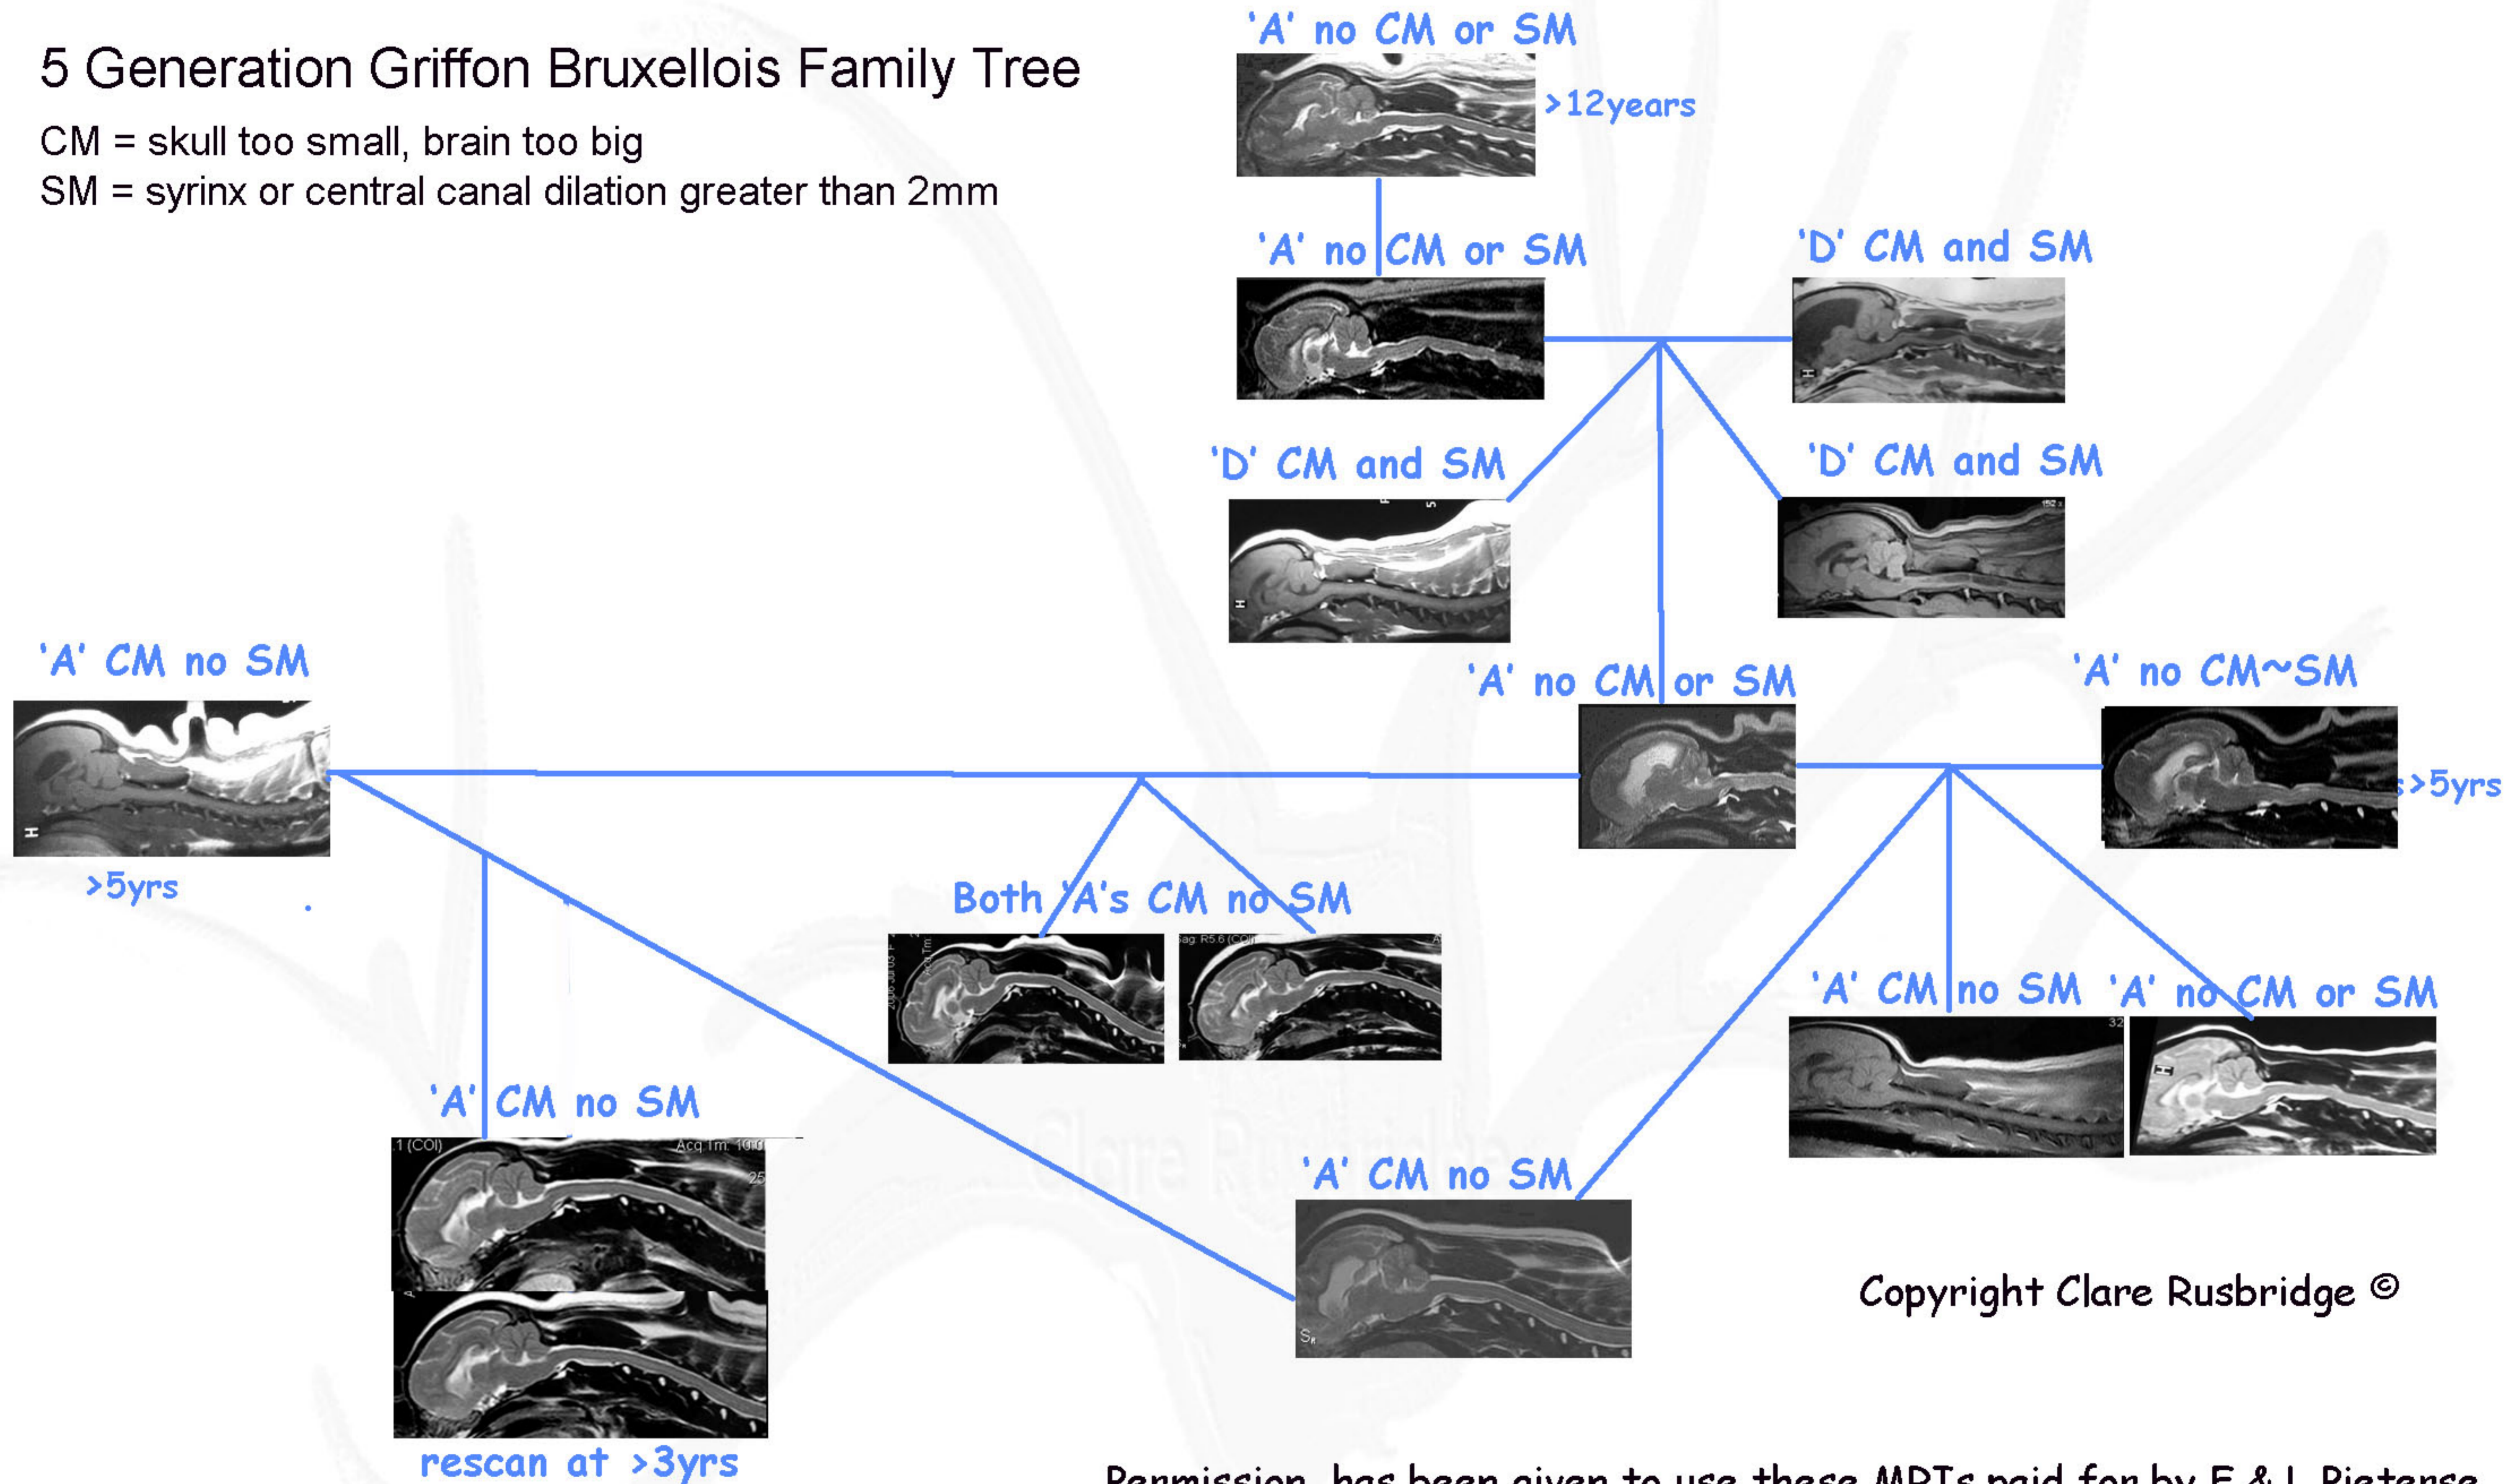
5 Generation Griffon Bruxellois Family Tree

CM = skull too small, brain too big
SM = syrinx or central canal dilation greater than 2mm

'A' no CM or SM

>12years

'A' no CM or SM

'D' CM and SM

'D' CM and SM

'D' CM and SM

'A' CM no SM

>5yrs

'A' no CM or SM

'A' no CM~SM

>5yrs

Both 'A's CM no SM

'A' CM no SM

'A' no CM or SM

'A' CM no SM

'A' CM no SM

rescan at >3yrs

Copyright Clare Rusbridge ©

Permission has been given to use these MRIs paid for by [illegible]